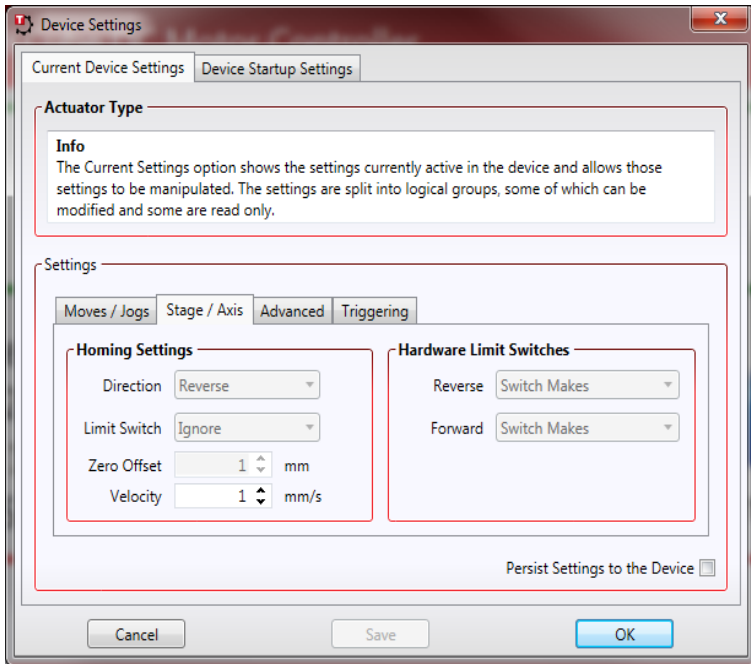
Device Settings

Current Device Settings | Device Startup Settings

Actuator Type

Info
The Current Settings option shows the settings currently active in the device and allows those settings to be manipulated. The settings are split into logical groups, some of which can be modified and some are read only.

Settings

Moves / Jogs | Stage / Axis | Advanced | Triggering

Homing Settings

Direction Reverse

Limit Switch Ignore

Zero Offset 1 mm

Velocity 1 mm/s

Hardware Limit Switches

Reverse Switch Makes

Forward Switch Makes

Persist Settings to the Device

Cancel | Save | OK